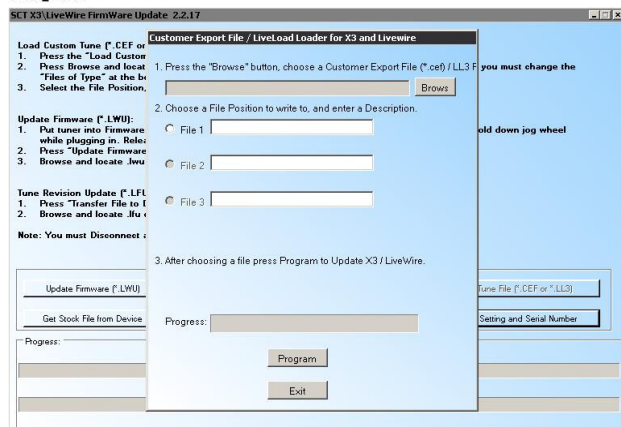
SCT X3\LiveWire FirmWare Update 2.2.17

Load Custom Tune (*.CEF or
1. Press the "Load Custom
2. Press Browse and locat
"Files of Type" at the b
3. Select the File Position,

Update Firmware (*.LWU):
1. Put tuner into Firmware
while plugging in. Relea
2. Press "Update Firmware
3. Browse and locate .lwu

Tune Revision Update (*.LFU
1. Press "Transfer File to D
2. Browse and locate .lfu

Note: You must Disconnect a

you must change the

old down jog wheel

Update Firmware (*.LWU)

Get Stock File from Device

Tune File (*.CEF or *.LL3)

Setting and Serial Number

Progress:

Customer Export File / LiveLoad Loader for X3 and Livewire

1. Press the "Browse" button, choose a Customer Export File (*.cef) / LL3 F

Brows

2. Choose a File Position to write to, and enter a Description.

File 1

File 2

File 3

3. After choosing a file press Program to Update X3 / LiveWire.

Progress:

Program

Exit